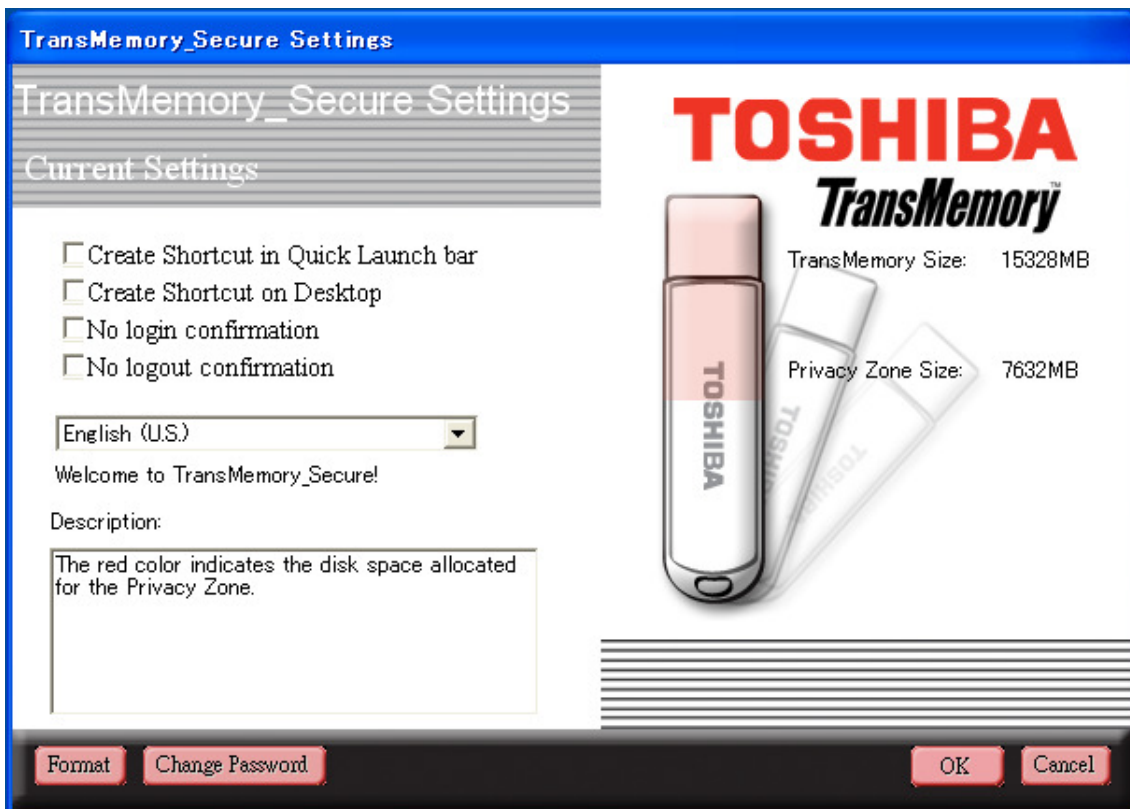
TransMemory_Secure Settings

TransMemory_Secure Settings

Current Settings

Create Shortcut in Quick Launch bar
Create Shortcut on Desktop
No login confirmation
No logout confirmation

English (U.S.)

Welcome to TransMemory_Secure!

Description:

The red color indicates the disk space allocated for the Privacy Zone.

TOSHIBA
TransMemory™

TransMemory Size: 15328MB

Privacy Zone Size: 7632MB

TOSHIBA

TOSHIBA

TOSHIBA

Format
Change Password
OK
Cancel